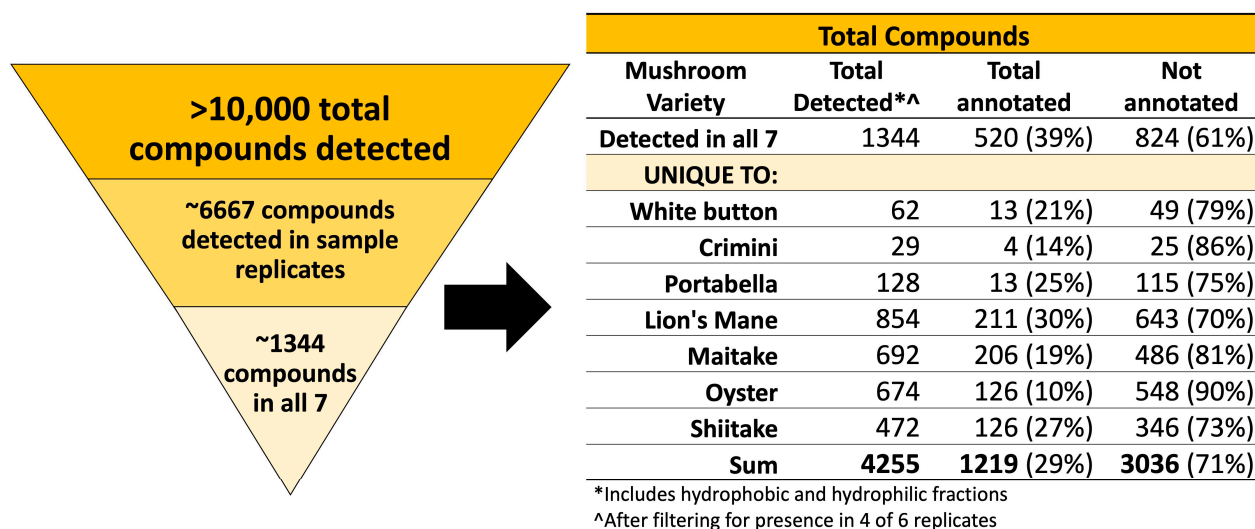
>10,000 total compounds detected

~6667 compounds detected in sample replicates

~1344 compounds in all 7

| Total Compounds | | | |
|---|---|---|---|
| Mushroom Variety | Total Detected*^ | Total annotated | Not annotated |
| Detected in all 7 | 1344 | 520 (39%) | 824 (61%) |
| UNIQUE TO: | | | |
| White button | 62 | 13 (21%) | 49 (79%) |
| Crimini | 29 | 4 (14%) | 25 (86%) |
| Portabella | 128 | 13 (25%) | 115 (75%) |
| Lion's Mane | 854 | 211 (30%) | 643 (70%) |
| Maitake | 692 | 206 (19%) | 486 (81%) |
| Oyster | 674 | 126 (10%) | 548 (90%) |
| Shiitake | 472 | 126 (27%) | 346 (73%) |
| Sum | 4255 | 1219 (29%) | 3036 (71%) |

*Includes hydrophobic and hydrophilic fractions
^After filtering for presence in 4 of 6 replicates